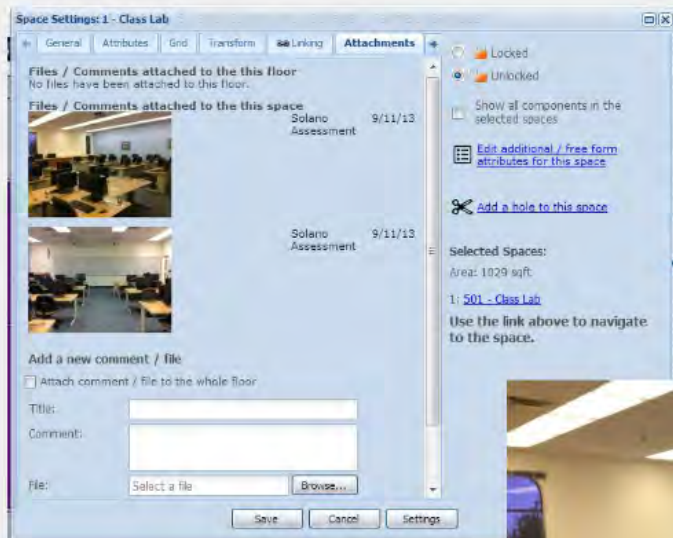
Space Settings: 1 - Class Lab

General | Attributes | Grid | Transform | Linking | Attachments

Files / Comments attached to the this floor
No files have been attached to this floor.

Files / Comments attached to the this space

Solano Assessment 9/11/13

Solano Assessment 9/11/13

Add a new comment / file

Attach comment / file to the whole floor

Title:

Comment:

File: Select a file Browse...

Save Cancel Settings

Locked

Unlocked

Show all components in the selected spaces

Edit additional / free form attributes for this space

Add a hole to this space

Selected Spaces:

Area: 1029 sqft

1: 501 - Class Lab

Use the link above to navigate to the space.